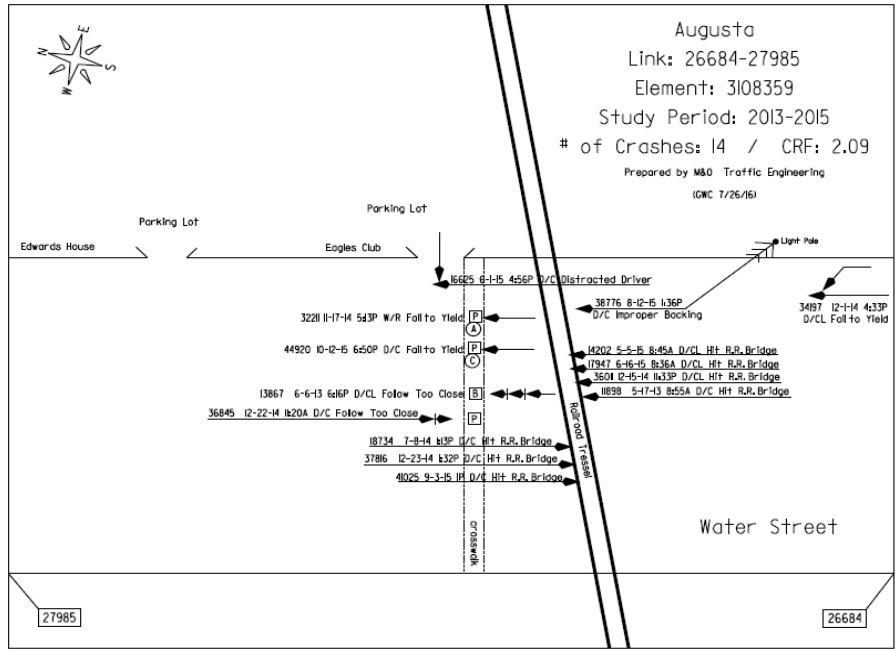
N
E
S
W

Augusta
Link: 26684-27985
Element: 3108359
Study Period: 2013-2015
# of Crashes: 14 / CRF: 2.09
Prepared by M&O Traffic Engineering
(GWC 7/26/16)

Parking Lot
Parking Lot
Edwards House
Eagles Club
Light Pole

16625 6-1-15 4:56P D/C Distracted Driver
38776 8-12-15 1:36P D/C Improper Backing
34197 12-1-14 4:33P D/CL Fail to Yield
32211 11-17-14 5:03P W/R Fail to Yield
P
A
44920 10-12-15 6:50P D/C Fail to Yield
P
C
14202 5-5-15 8:45A D/CL Hit R.R. Bridge
17947 6-16-15 8:36A D/CL Hit R.R. Bridge
36011 12-15-14 11:33P D/CL Hit R.R. Bridge
11898 5-17-13 8:55A D/C Hit R.R. Bridge
13867 6-6-13 6:16P D/CL Follow Too Close
B
36845 12-22-14 11:20A D/C Follow Too Close
P
18734 7-8-14 1:13P D/C Hit R.R. Bridge
37816 12-23-14 1:32P D/C Hit R.R. Bridge
41025 9-3-15 1P D/C Hit R.R. Bridge
Railroad Tressel
crosswalk

Water Street

27985
26684